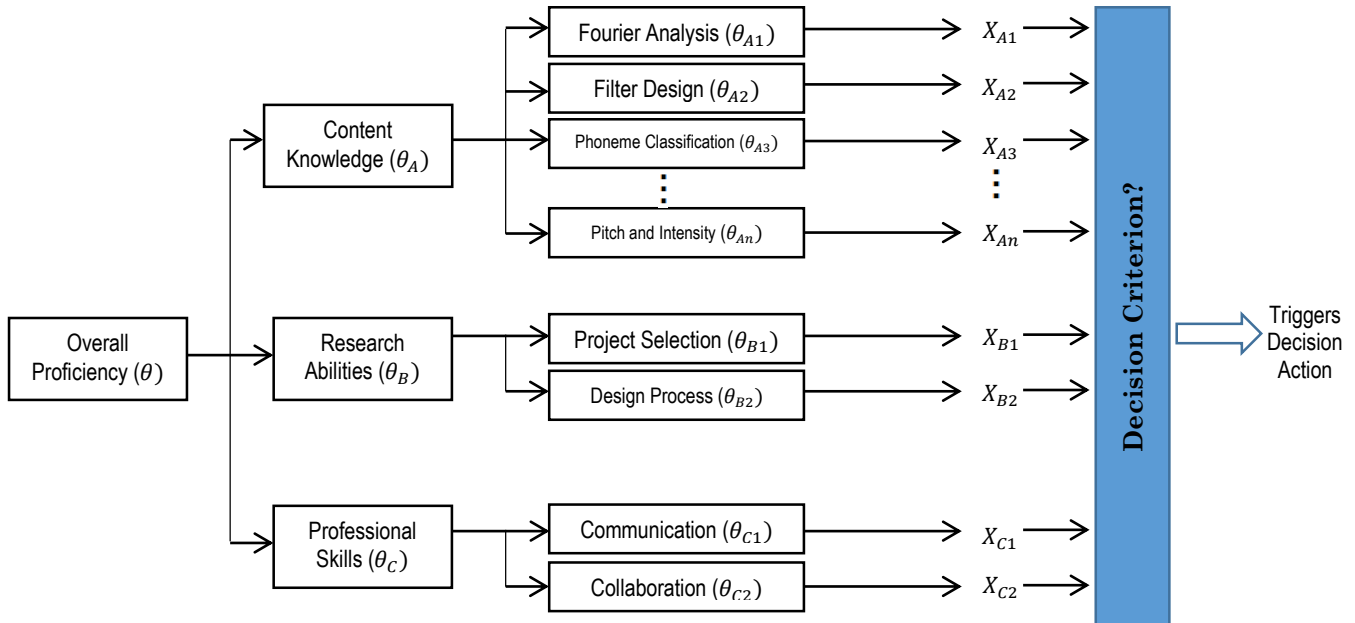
Overall Proficiency ($\theta$)

Content Knowledge ($\theta_A$)

Research Abilities ($\theta_B$)

Professional Skills ($\theta_C$)

Fourier Analysis ($\theta_{A1}$)

Filter Design ($\theta_{A2}$)

Phoneme Classification ($\theta_{A3}$)

⋮

Pitch and Intensity ($\theta_{An}$)

Project Selection ($\theta_{B1}$)

Design Process ($\theta_{B2}$)

Communication ($\theta_{C1}$)

Collaboration ($\theta_{C2}$)

$X_{A1}$

$X_{A2}$

$X_{A3}$

⋮

$X_{An}$

$X_{B1}$

$X_{B2}$

$X_{C1}$

$X_{C2}$

Decision Criterion?

Triggers Decision Action